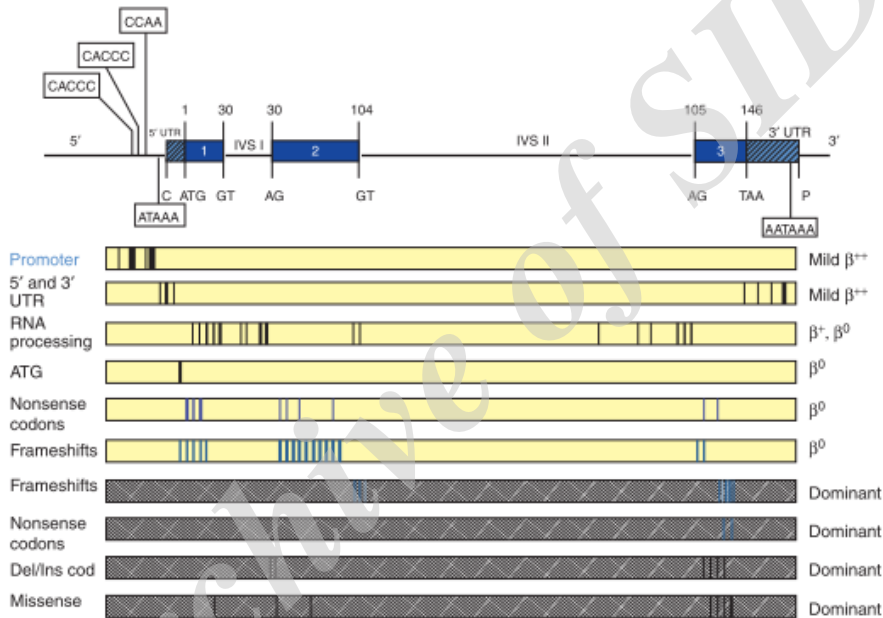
CCAA
CACCC
CACCC
5′
5′ UTR
1
30
IVS I
30
104
IVS II
105
146
3′ UTR
3′
1
2
3
C
ATG
GT
AG
GT
AG
TAA
P
ATAAA
AATAAA

Promoter
Mild $\beta^{++}$
5′ and 3′ UTR
Mild $\beta^{++}$
RNA processing
$\beta^{+}$, $\beta^{0}$
ATG
$\beta^{0}$
Nonsense codons
$\beta^{0}$
Frameshifts
$\beta^{0}$
Frameshifts
Dominant
Nonsense codons
Dominant
Del/Ins cod
Dominant
Missense
Dominant

Archive of SID